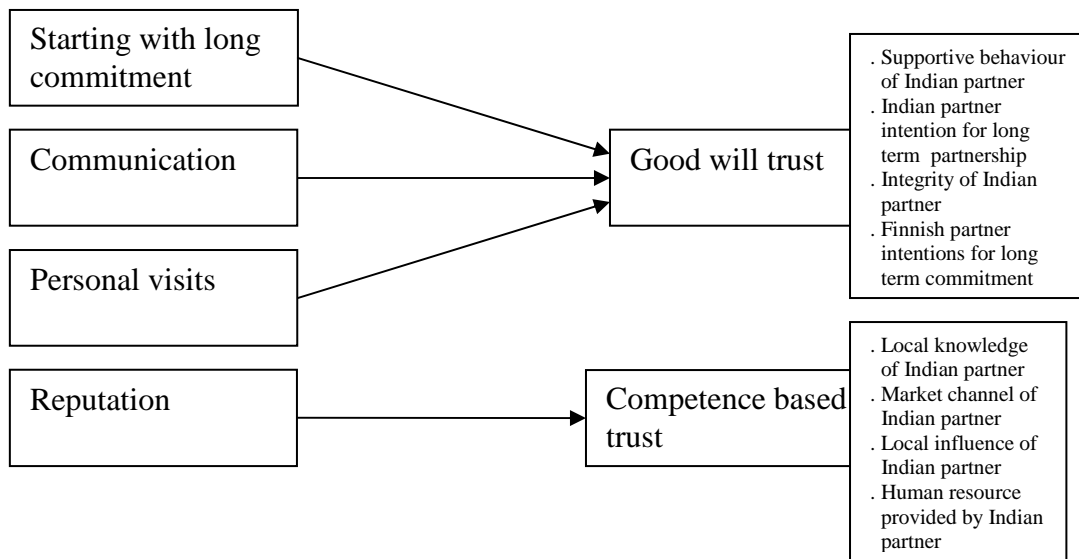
Starting with long commitment

Communication

Personal visits

Good will trust

. Supportive behaviour of Indian partner
. Indian partner intention for long term partnership
. Integrity of Indian partner
. Finnish partner intentions for long term commitment

Reputation

Competence based trust

. Local knowledge of Indian partner
. Market channel of Indian partner
. Local influence of Indian partner
. Human resource provided by Indian partner